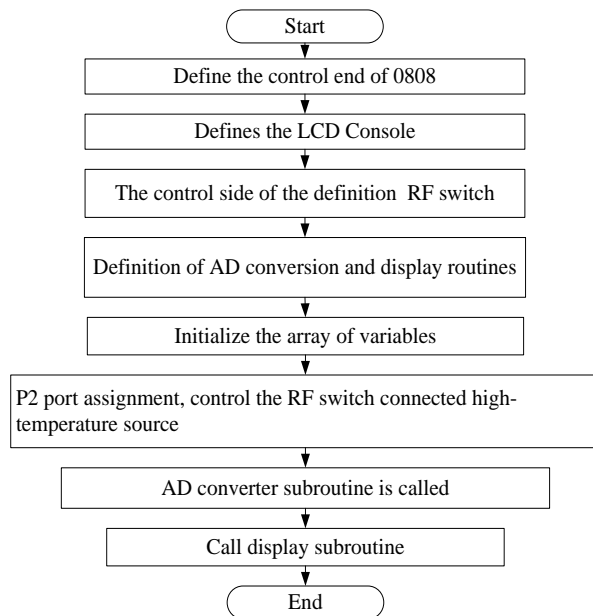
Start

Define the control end of 0808

Defines the LCD Console

The control side of the definition RF switch

Definition of AD conversion and display routines

Initialize the array of variables

P2 port assignment, control the RF switch connected high-temperature source

AD converter subroutine is called

Call display subroutine

End